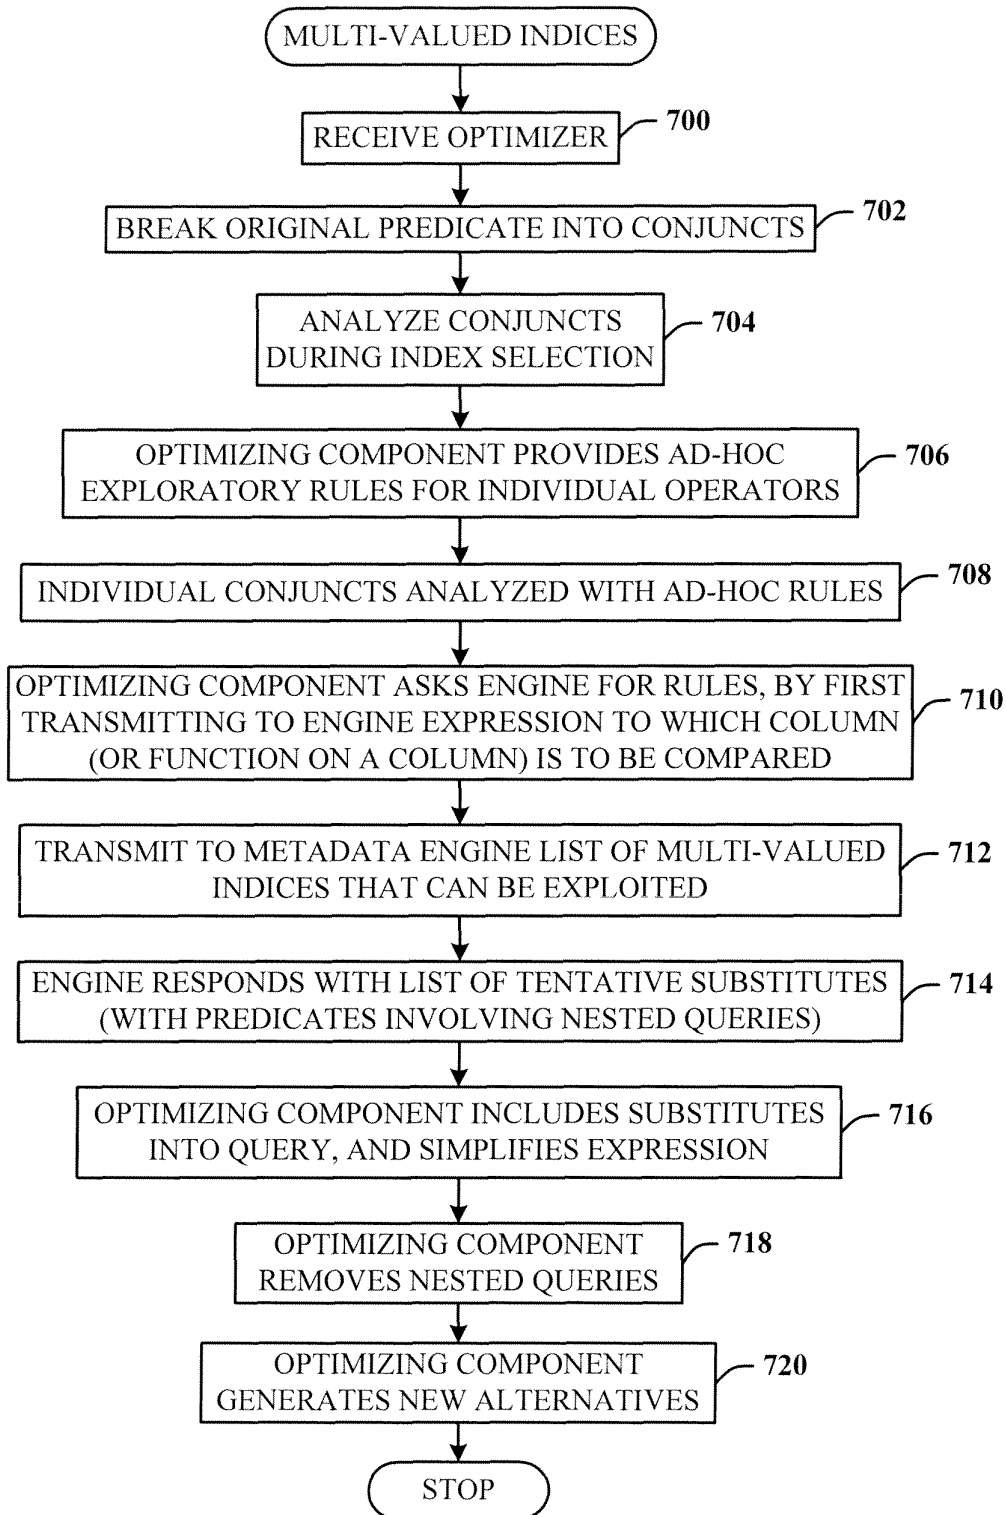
MULTI-VALUED INDICES

RECEIVE OPTIMIZER

700

BREAK ORIGINAL PREDICATE INTO CONJUNCTS

702

ANALYZE CONJUNCTS DURING INDEX SELECTION

704

OPTIMIZING COMPONENT PROVIDES AD-HOC EXPLORATORY RULES FOR INDIVIDUAL OPERATORS

706

INDIVIDUAL CONJUNCTS ANALYZED WITH AD-HOC RULES

708

OPTIMIZING COMPONENT ASKS ENGINE FOR RULES, BY FIRST TRANSMITTING TO ENGINE EXPRESSION TO WHICH COLUMN (OR FUNCTION ON A COLUMN) IS TO BE COMPARED

710

TRANSMIT TO METADATA ENGINE LIST OF MULTI-VALUED INDICES THAT CAN BE EXPLOITED

712

ENGINE RESPONDS WITH LIST OF TENTATIVE SUBSTITUTES (WITH PREDICATES INVOLVING NESTED QUERIES)

714

OPTIMIZING COMPONENT INCLUDES SUBSTITUTES INTO QUERY, AND SIMPLIFIES EXPRESSION

716

OPTIMIZING COMPONENT REMOVES NESTED QUERIES

718

OPTIMIZING COMPONENT GENERATES NEW ALTERNATIVES

720

STOP